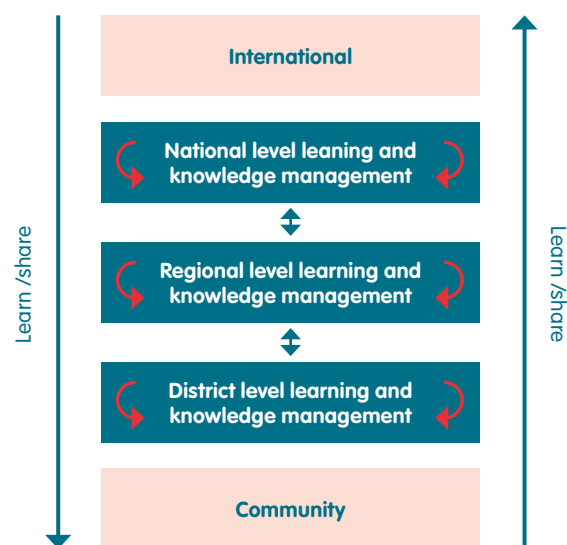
Learn /share

International

National level leaning and knowledge management

Regional level learning and knowledge management

District level learning and knowledge management

Community

Learn /share